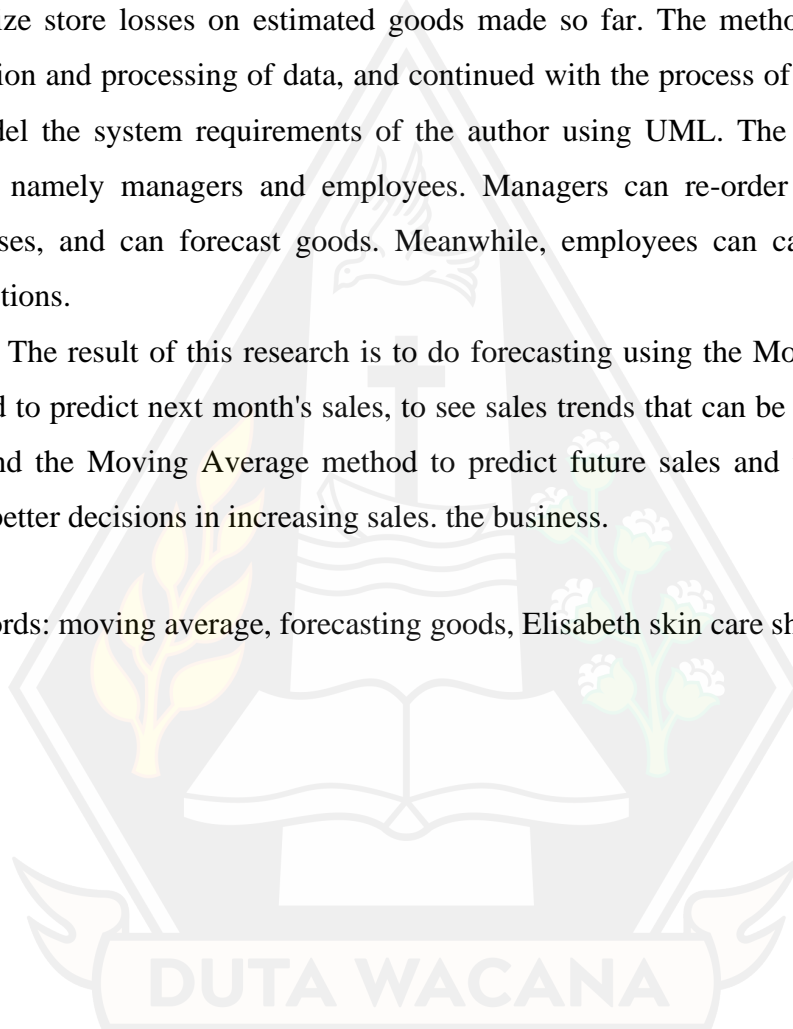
ze store losses on estimated goods made so far. The metho ion and processing of data, and continued with the process of lel the system requirements of the author using UML. The namely managers and employees. Managers can re-order ses, and can forecast goods. Meanwhile, employees can ca tions.

The result of this research is to do forecasting using the Mo d to predict next month's sales, to see sales trends that can be nd the Moving Average method to predict future sales and better decisions in increasing sales. the business.

ords: moving average, forecasting goods, Elisabeth skin care sh

DUTA WACANA